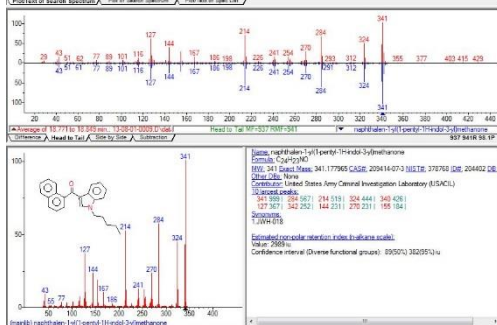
Plot/Text of Search Spectrum | Plot of Search Spectrum | Plot/Text of Spectrum

100
50
0
50
100

29 43 51 62 77 89 101 116 127 144 167 186 198 214 226 241 254 270 284 293 312 324 341 355 377 403 415 429

41 51 61 77 89 101 115 127 144 167 186 198 214 226 241 254 270 284 293 312 324 341

20 40 60 80 100 120 140 160 180 200 220 240 260 280 300 320 340 360 380 400 420 440

Average of 15.771 to 15.849 min. 13-05-01-0009.D\data.ms | Head to Tail MF=937 RMF=941 | naphthalen-1-yl(1-pentyl-1H-indol-3-yl)methanone

Difference | Head to Tail | Side by Side | Subtraction | 937 941R 93.1P

100
50
0
50 100 150 200 250 300 350 400

43 55 77 127 144 167 186 214 241 270 284 324 341

(mainlib) naphthalen-1-yl(1-pentyl-1H-indol-3-yl)methanone

Name: naphthalen-1-yl(1-pentyl-1H-indol-3-yl)methanone
Formula: $C_{24}H_{23}NO$
MW: 341 Exact Mass: 341.177965 CAS#: 209414-07-3 NIST#: 378768 ID#: 204402 DB
Other DBs: None
Contributor: United States Army Criminal Investigation Laboratory (USACIL)
10 largest peaks:
341 999 | 284 567 | 214 519 | 324 444 | 340 426 |
127 342 | 144 252 | 254 231 | 270 231 | 155 184 |
Synonyms:
1.JWH-018

Estimated nonpolar retention index (n-alkane scale):
Value: 2989 iu
Confidence interval (Diverse functional groups): 89(50%) 382(95%) iu